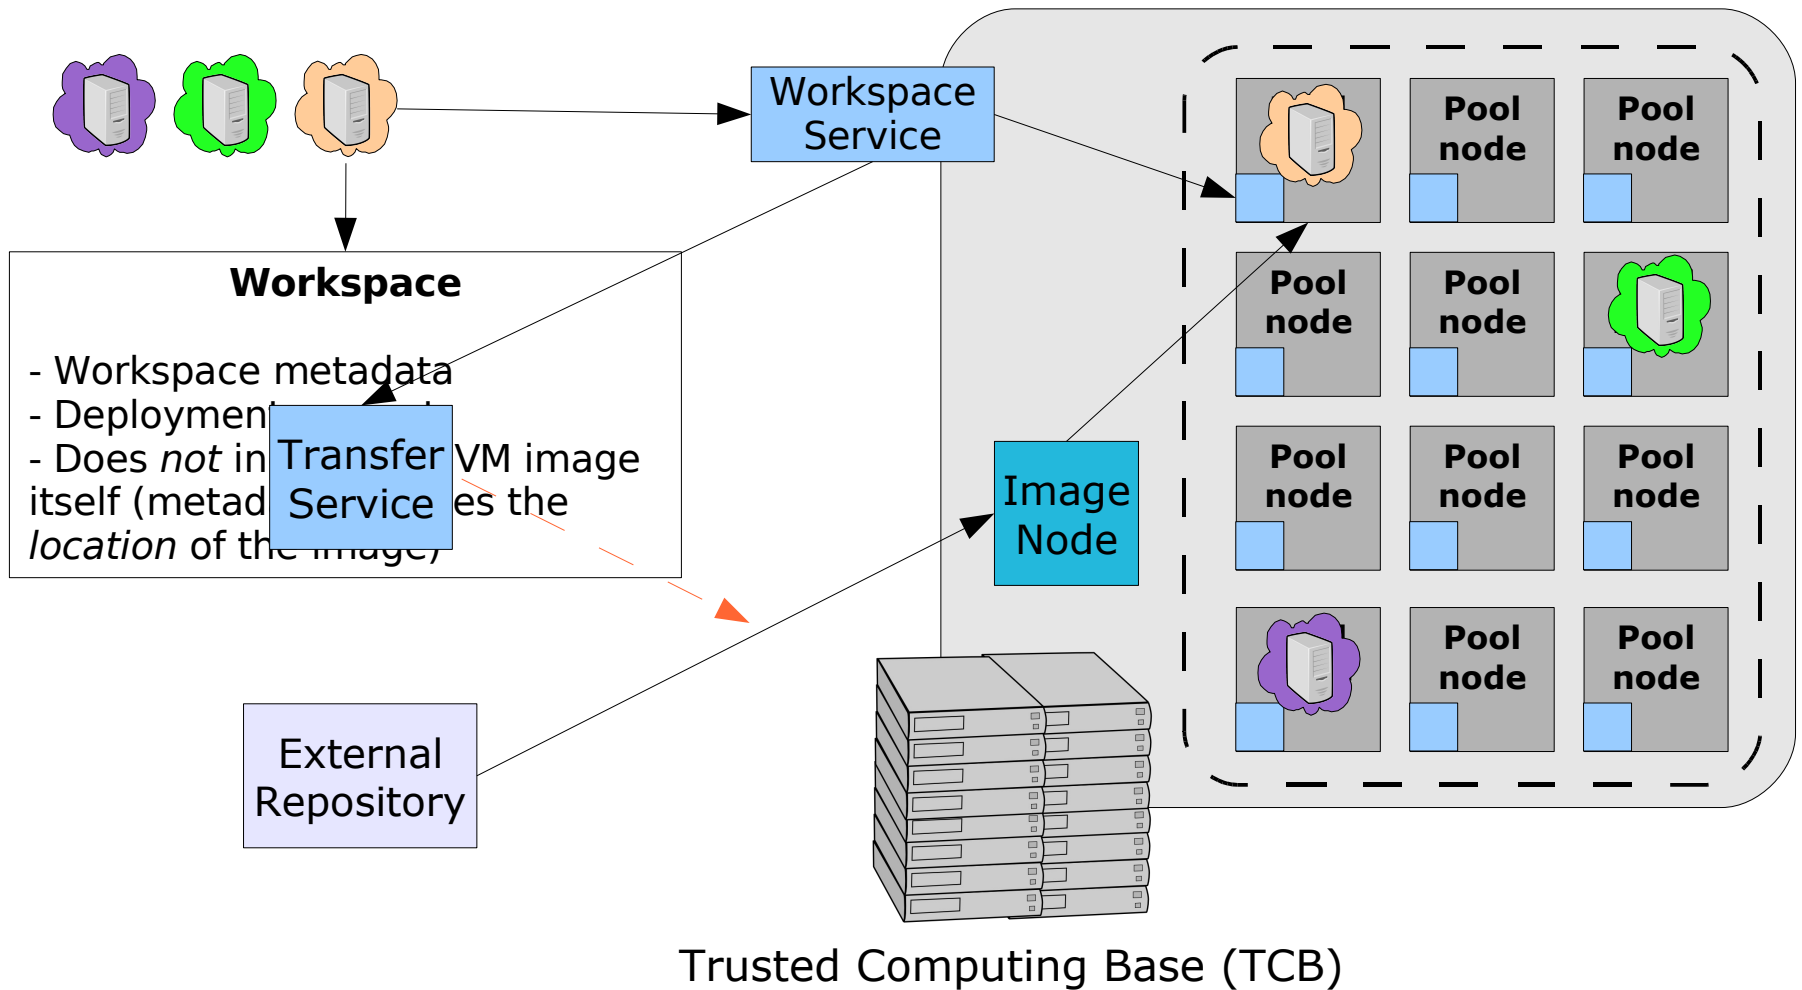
Workspace Service

Pool node

Pool node

Pool node

Pool node

Pool node

Pool node

Pool node

Pool node

Pool node

Workspace

- Workspace metadata
- Deployment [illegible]
- Does *not* in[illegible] VM image itself (metad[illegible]es the *location* of th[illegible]

Transfer Service

Image Node

External Repository

Trusted Computing Base (TCB)